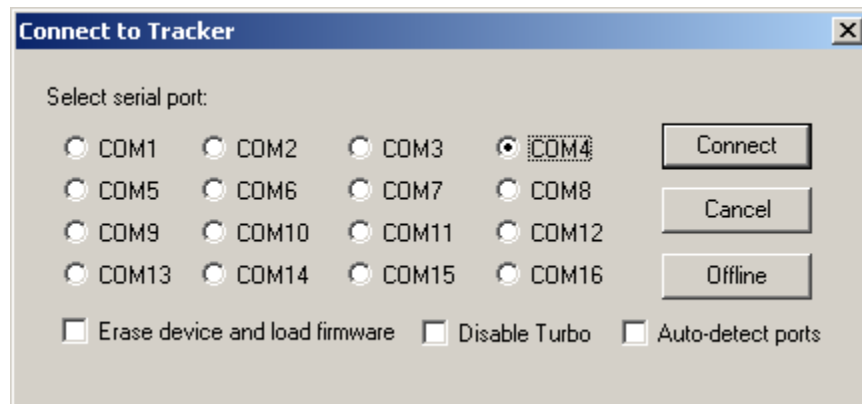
Connect to Tracker

Select serial port:

COM1 COM2 COM3 COM4
COM5 COM6 COM7 COM8
COM9 COM10 COM11 COM12
COM13 COM14 COM15 COM16

Connect
Cancel
Offline

Erase device and load firmware
Disable Turbo
Auto-detect ports